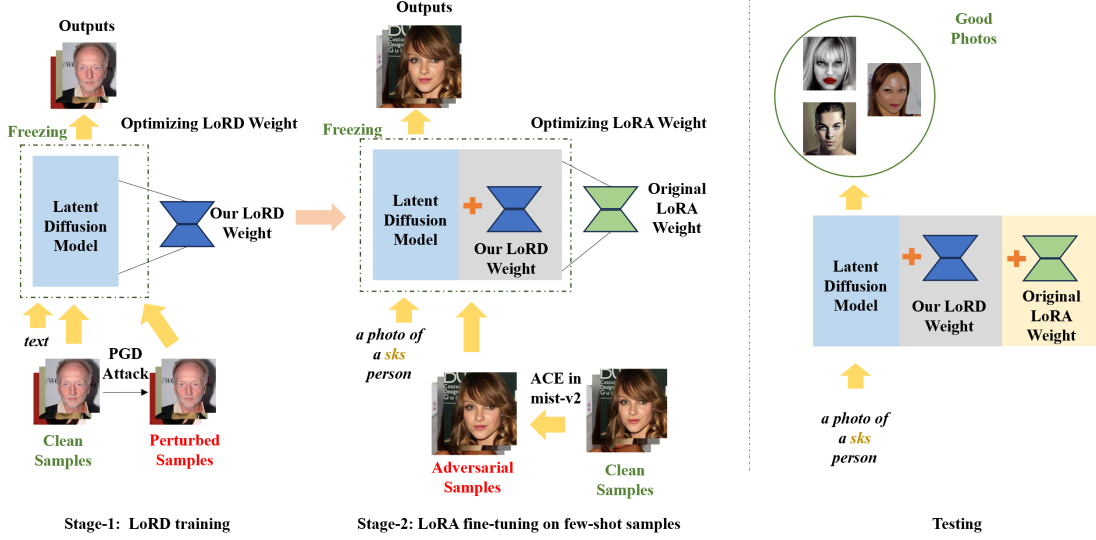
Outputs

Freezing

Optimizing LoRD Weight

Latent Diffusion Model

Our LoRD Weight

text

PGD Attack

Clean Samples

Perturbed Samples

Stage-1: LoRD training

Outputs

Freezing

Optimizing LoRA Weight

Latent Diffusion Model

Our LoRD Weight

Original LoRA Weight

a photo of a sks person

ACE in mist-v2

Adversarial Samples

Clean Samples

Stage-2: LoRA fine-tuning on few-shot samples

Good Photos

Latent Diffusion Model

Our LoRD Weight

Original LoRA Weight

a photo of a sks person

Testing